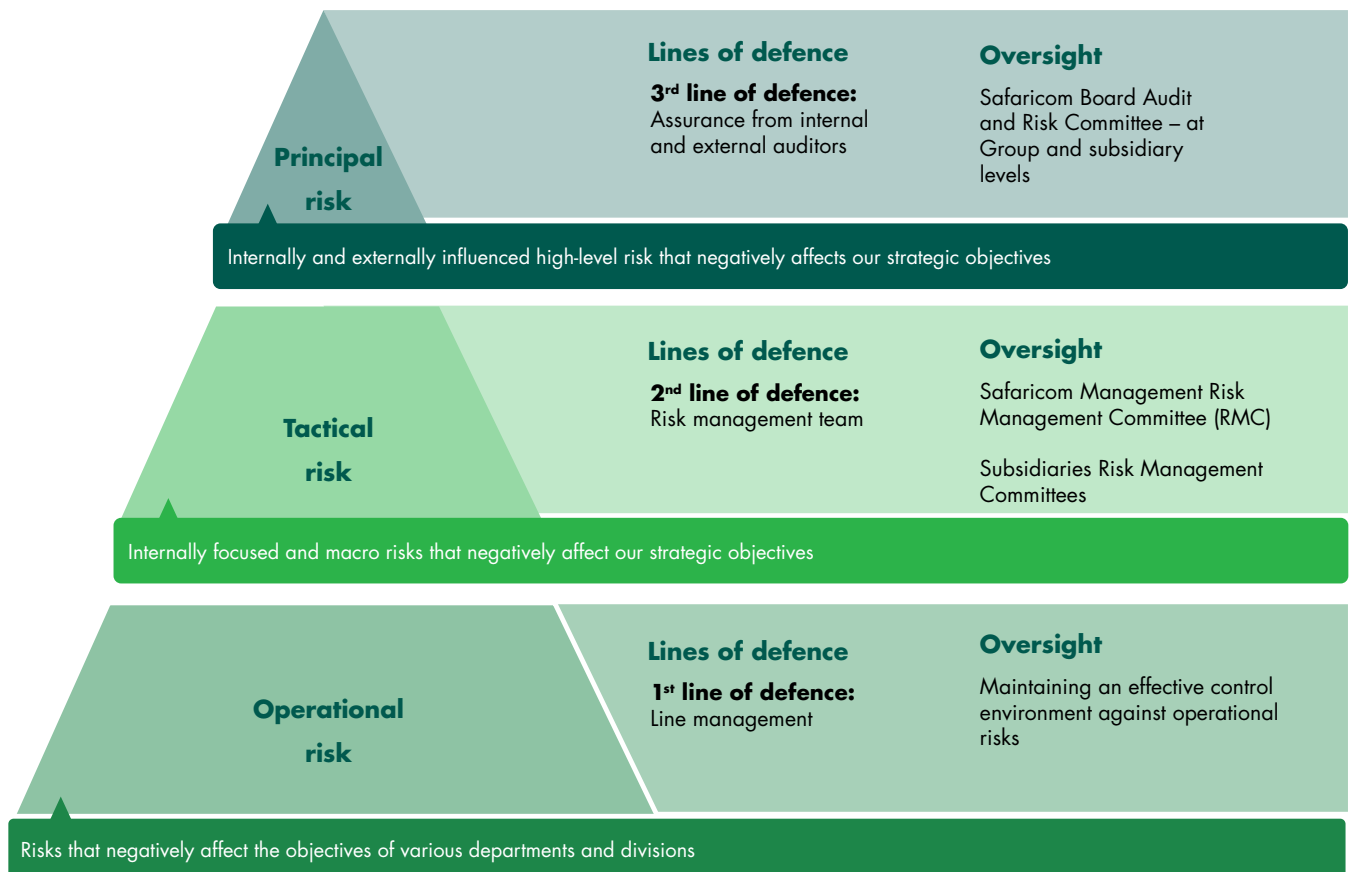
Principal risk

Lines of defence

3<sup>rd</sup> line of defence:
Assurance from internal and external auditors

Oversight

Safaricom Board Audit and Risk Committee – at Group and subsidiary levels

Internally and externally influenced high-level risk that negatively affects our strategic objectives

Tactical risk

Lines of defence

2<sup>nd</sup> line of defence:
Risk management team

Oversight

Safaricom Management Risk Management Committee (RMC)

Subsidiaries Risk Management Committees

Internally focused and macro risks that negatively affect our strategic objectives

Operational risk

Lines of defence

1<sup>st</sup> line of defence:
Line management

Oversight

Maintaining an effective control environment against operational risks

Risks that negatively affect the objectives of various departments and divisions